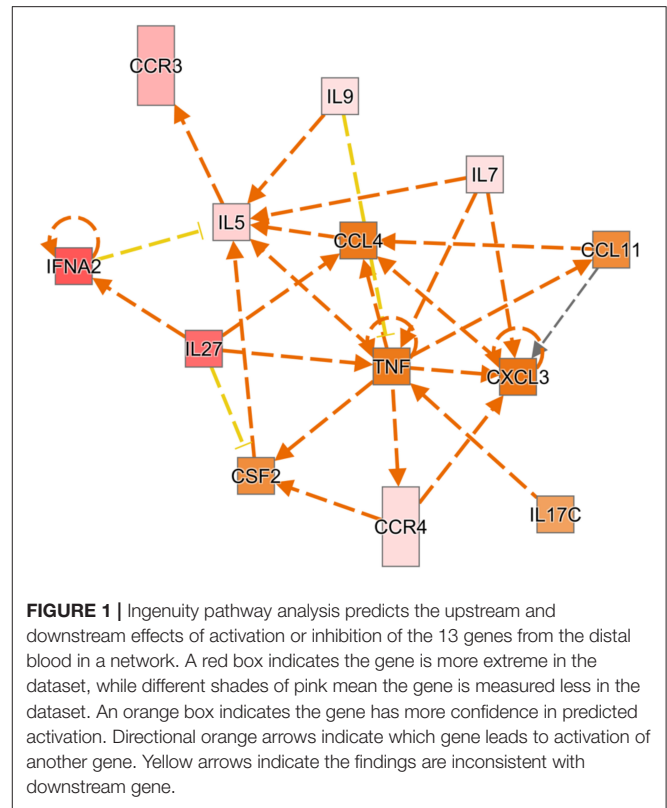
CCR3

IL9

IL7

IL5

CCL4

CCL11

IFNA2

IL27

TNF

CXCL3

CSF2

CCR4

IL17C

**FIGURE 1 |** Ingenuity pathway analysis predicts the upstream and downstream effects of activation or inhibition of the 13 genes from the distal blood in a network. A red box indicates the gene is more extreme in the dataset, while different shades of pink mean the gene is measured less in the dataset. An orange box indicates the gene has more confidence in predicted activation. Directional orange arrows indicate which gene leads to activation of another gene. Yellow arrows indicate the findings are inconsistent with downstream gene.